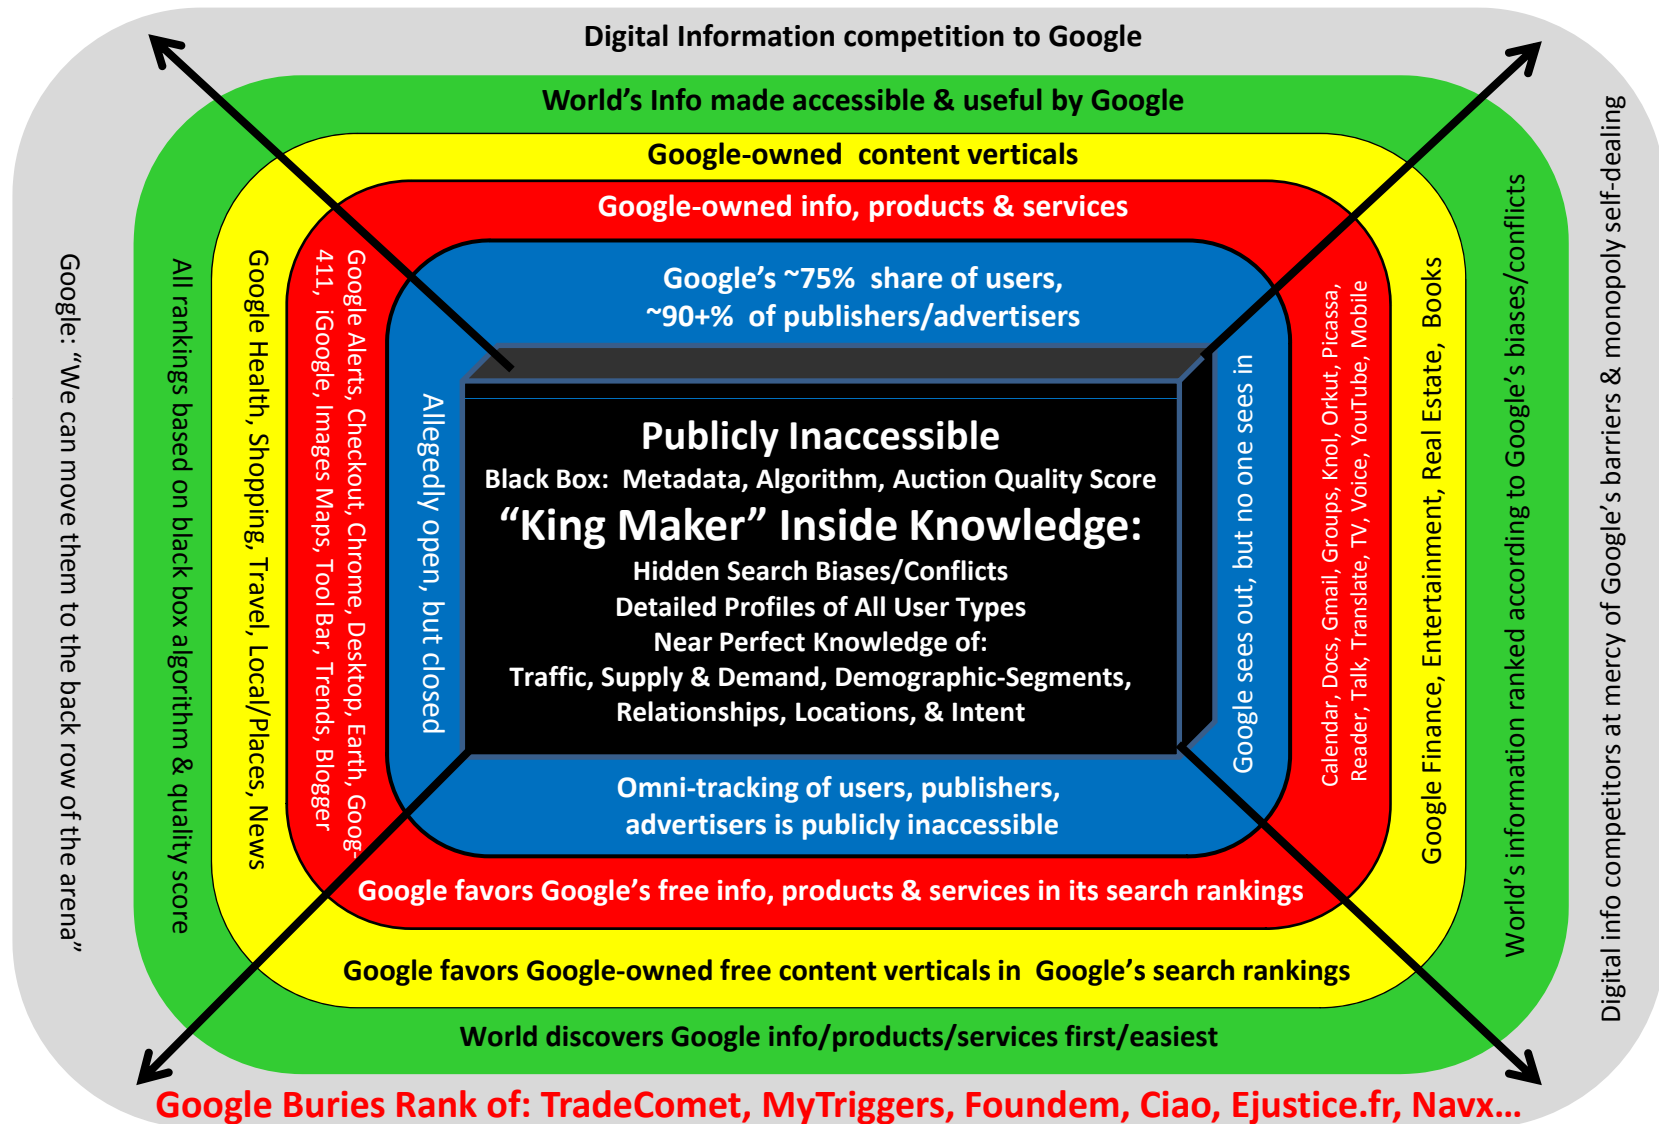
Digital Information competition to Google

World's Info made accessible & useful by Google

Google-owned content verticals

Google-owned info, products & services

Google's ~75% share of users, ~90+% of publishers/advertisers

Publicly Inaccessible

Black Box: Metadata, Algorithm, Auction Quality Score

"King Maker" Inside Knowledge:

Hidden Search Biases/Conflicts
Detailed Profiles of All User Types
Near Perfect Knowledge of:
Traffic, Supply & Demand, Demographic-Segments, Relationships, Locations, & Intent

Omni-tracking of users, publishers, advertisers is publicly inaccessible

Google favors Google's free info, products & services in its search rankings

Google favors Google-owned free content verticals in Google's search rankings

World discovers Google info/products/services first/easiest

Google Buries Rank of: TradeComet, MyTriggers, Foundem, Ciao, Ejustice.fr, Navx…

Google: "We can move them to the back row of the arena"

All rankings based on black box algorithm & quality score

Google Health, Shopping, Travel, Local/Places, News

Google Alerts, Checkout, Chrome, Desktop, Earth, Goog-411, iGoogle, Images Maps, Tool Bar, Trends, Blogger

Allegedly open, but closed

Google sees out, but no one sees in

Calendar, Docs, Gmail, Groups, Knol, Orkut, Picassa, Reader, Talk, Translate, TV, Voice, YouTube, Mobile

Google Finance, Entertainment, Real Estate, Books

World's information ranked according to Google's biases/conflicts

Digital info competitors at mercy of Google's barriers & monopoly self-dealing